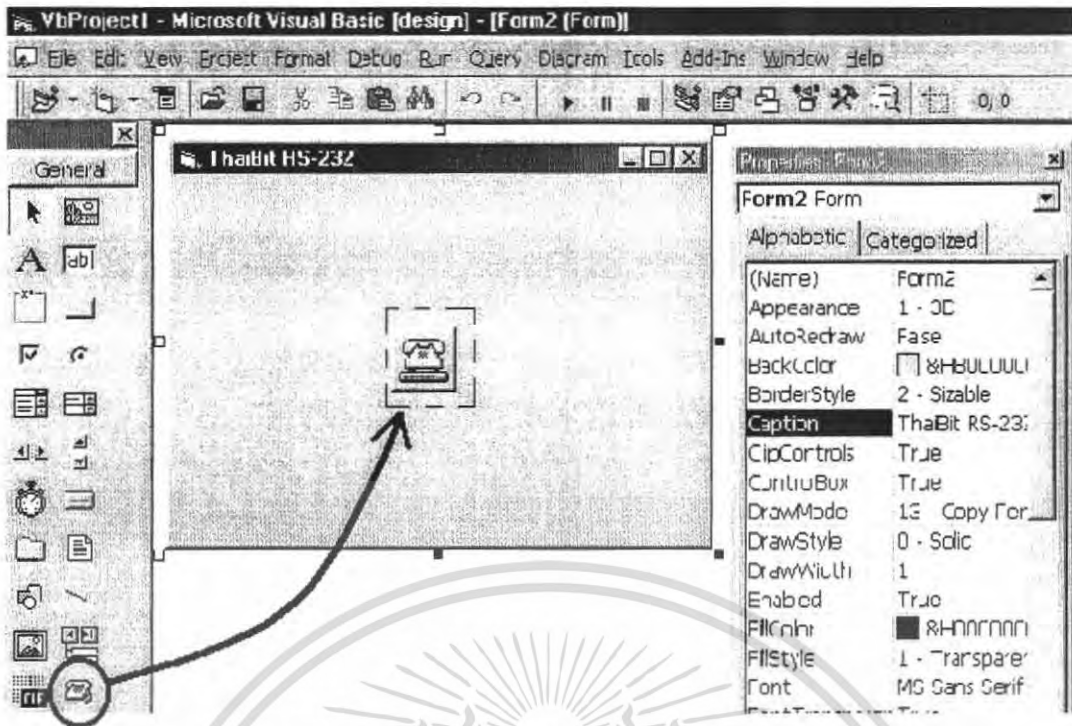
VbProject1 - Microsoft Visual Basic [design] - [Form2 (Form)]

File Edit View Project Format Debug Run Query Diagram Tools Add-Ins Window Help

0, 0

General

ThaiBit RS-232

Properties - Form2

Form2 Form

Alphabetic Categorized

| | |
|---|---|
| (Name) | Form2 |
| Appearance | 1 - 3D |
| AutoRedraw | False |
| BackColor | &H8000000 |
| BorderStyle | 2 - Sizable |
| Caption | ThaiBit RS-23 |
| ClipControls | True |
| ControlBox | True |
| DrawMode | 13 - Copy Per |
| DrawStyle | 0 - Solid |
| DrawWidth | 1 |
| Enabled | True |
| FillColor | &H000000 |
| FillStyle | 1 - Transparent |
| Font | MS Sans Serif |